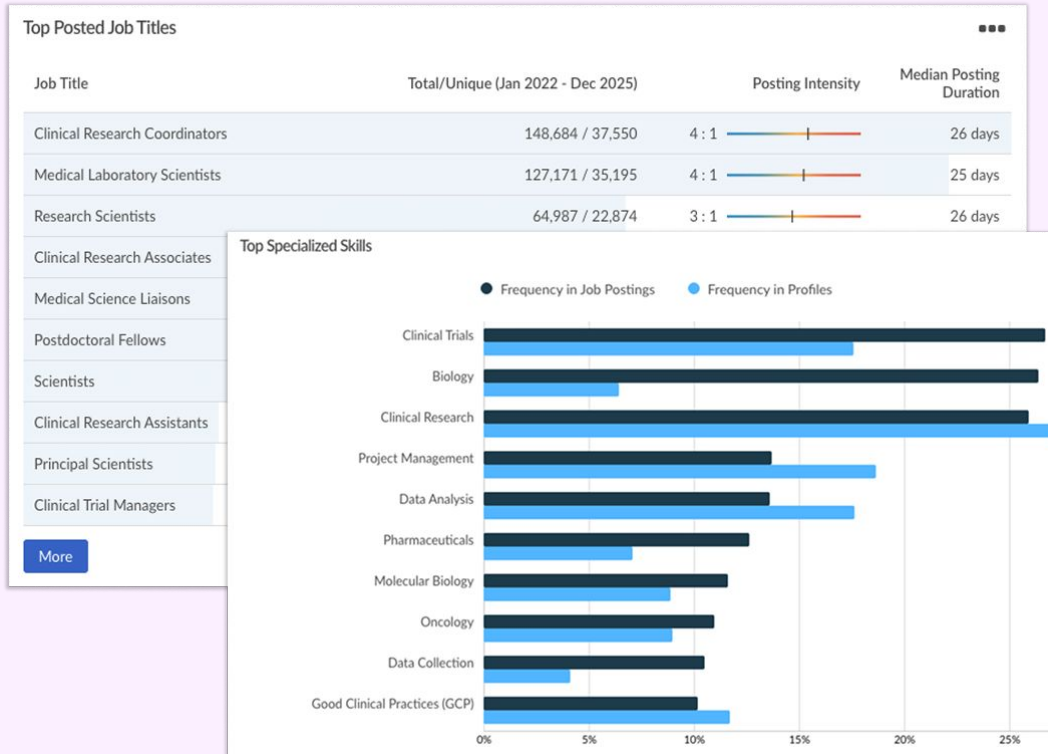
Top Posted Job Titles

| Job Title | Total/Unique (Jan 2022 - Dec 2025) | Posting Intensity | Median Posting Duration |
|---|---|---|---|
| Clinical Research Coordinators | 148,684 / 37,550 | 4 : 1 | 26 days |
| Medical Laboratory Scientists | 127,171 / 35,195 | 4 : 1 | 25 days |
| Research Scientists | 64,987 / 22,874 | 3 : 1 | 26 days |
| Clinical Research Associates | | | |
| Medical Science Liaisons | | | |
| Postdoctoral Fellows | | | |
| Scientists | | | |
| Clinical Research Assistants | | | |
| Principal Scientists | | | |
| Clinical Trial Managers | | | |

More

Top Specialized Skills

Frequency in Job Postings
Frequency in Profiles

Clinical Trials
Biology
Clinical Research
Project Management
Data Analysis
Pharmaceuticals
Molecular Biology
Oncology
Data Collection
Good Clinical Practices (GCP)

0% 5% 10% 15% 20% 25%